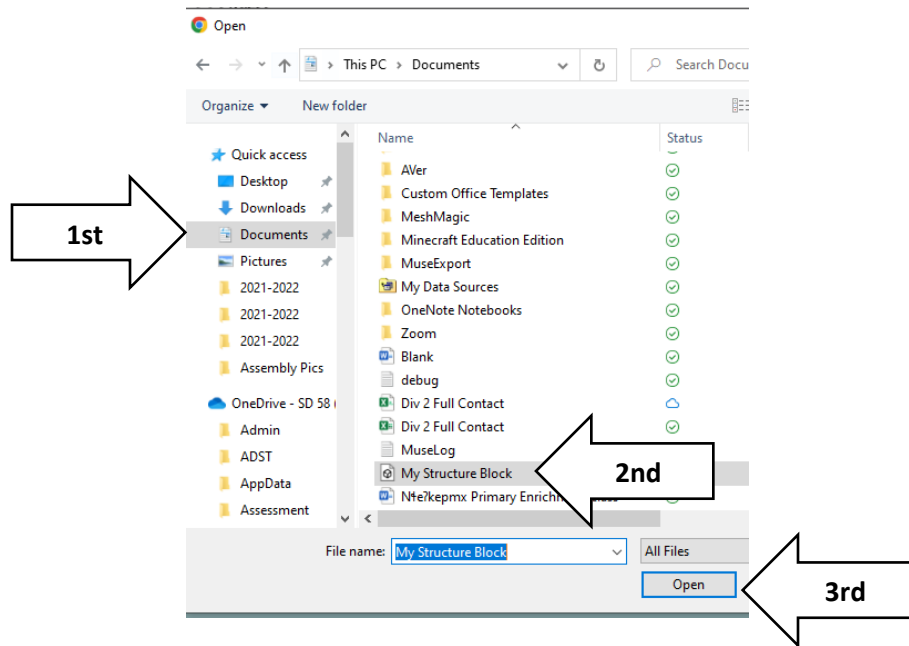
Open

This PC › Documents

Search Docu

Organize ▾ New folder

Quick access
Desktop
Downloads
Documents
Pictures
2021-2022
2021-2022
2021-2022
Assembly Pics
OneDrive - SD 58 (
Admin
ADST
AppData
Assessment

Name | Status
AVer
Custom Office Templates
MeshMagic
Minecraft Education Edition
MuseExport
My Data Sources
OneNote Notebooks
Zoom
Blank
debug
Div 2 Full Contact
Div 2 Full Contact
MuseLog
My Structure Block
N╪e?kepmx Primary Enrichm

1st

2nd

3rd

File name: My Structure Block

All Files

Open